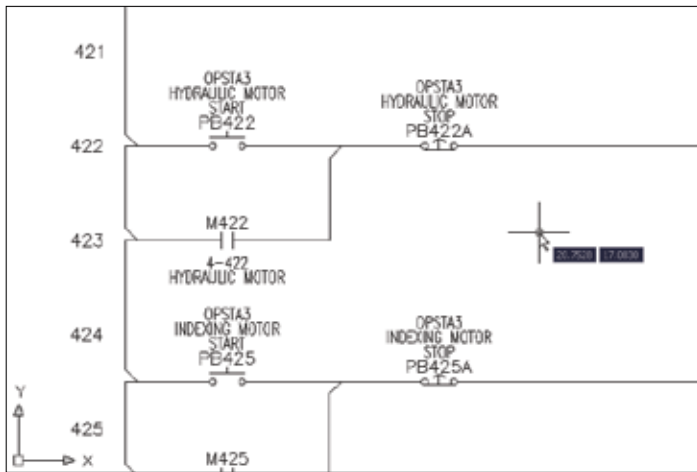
421

OPSTA3
HYDRAULIC MOTOR
START
PB422

OPSTA3
HYDRAULIC MOTOR
STOP
PB422A

422

M422

423

4-422
HYDRAULIC MOTOR

26.7528 17.0838

OPSTA3
INDEXING MOTOR
START
PB425

424

OPSTA3
INDEXING MOTOR
STOP
PB425A

Y

425

X

M425